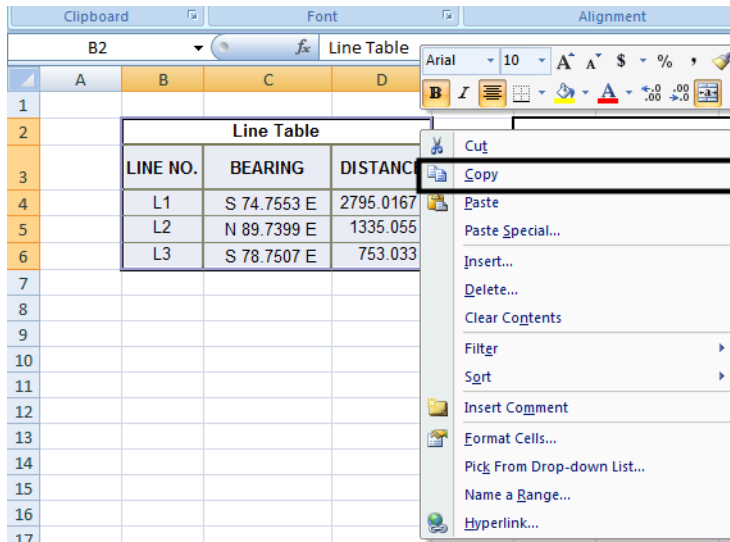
Clipboard Font Alignment

B2 $f_x$ Line Table

Arial 10 A A $ % ,

B I A .00 .00

| | A | B | C | D |
|---|---|---|---|---|
| 1 | | | | |
| 2 | | Line Table | | |
| 3 | | LINE NO. | BEARING | DISTANC |
| 4 | | L1 | S 74.7553 E | 2795.0167 |
| 5 | | L2 | N 89.7399 E | 1335.055 |
| 6 | | L3 | S 78.7507 E | 753.033 |
| 7 | | | | |
| 8 | | | | |
| 9 | | | | |
| 10 | | | | |
| 11 | | | | |
| 12 | | | | |
| 13 | | | | |
| 14 | | | | |
| 15 | | | | |
| 16 | | | | |
| 17 | | | | |

Cut
Copy
Paste
Paste Special...
Insert...
Delete...
Clear Contents
Filter
Sort
Insert Comment
Format Cells...
Pick From Drop-down List...
Name a Range...
Hyperlink...